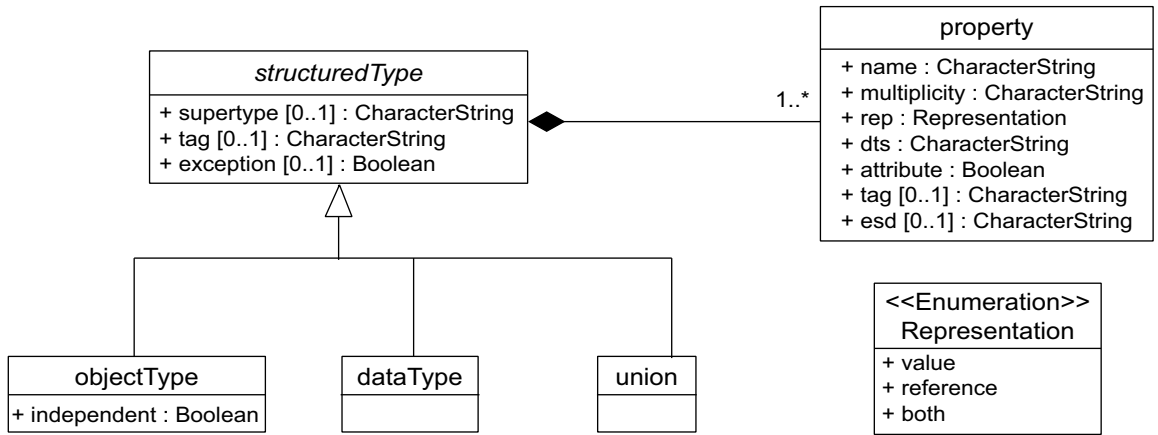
property
+ name : CharacterString
+ multiplicity : CharacterString
+ rep : Representation
+ dts : CharacterString
+ attribute : Boolean
+ tag [0..1] : CharacterString
+ esd [0..1] : CharacterString

structuredType
+ supertype [0..1] : CharacterString
+ tag [0..1] : CharacterString
+ exception [0..1] : Boolean

1..*

objectType
+ independent : Boolean

dataType

union

<<Enumeration>>
Representation
+ value
+ reference
+ both